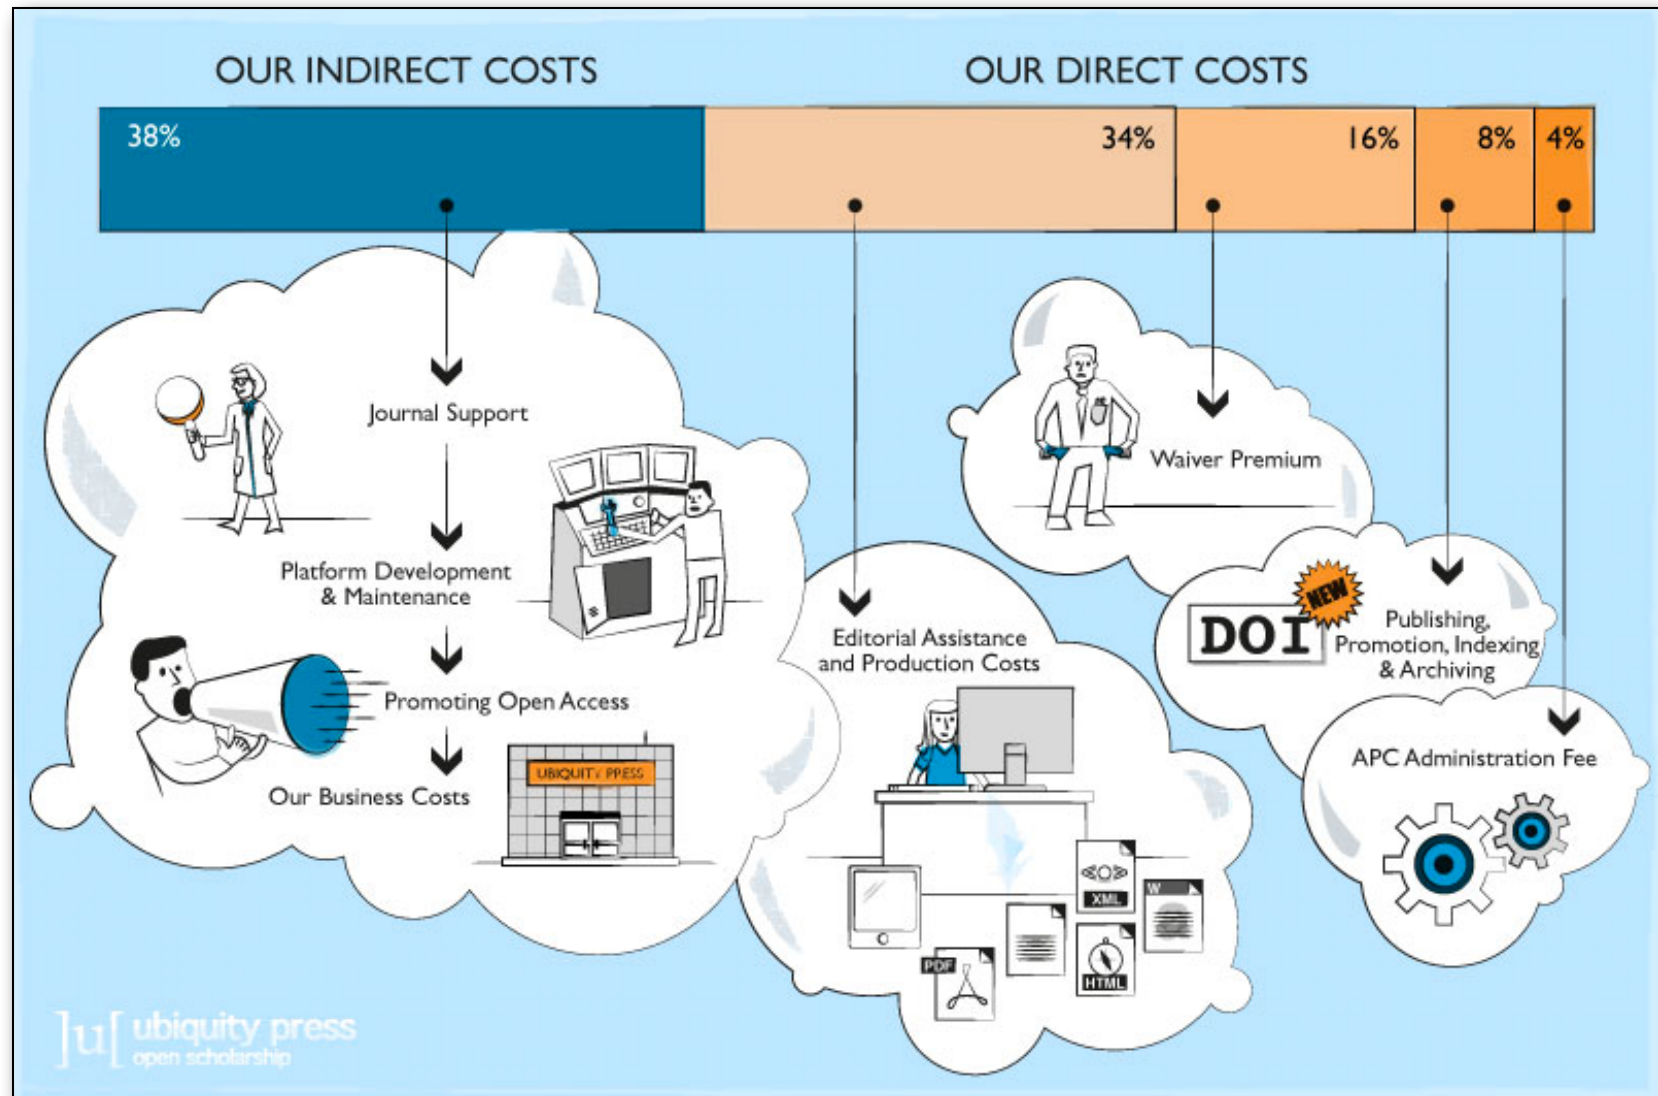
OUR INDIRECT COSTS

OUR DIRECT COSTS

38%

34%

16%

8%

4%

Journal Support

Platform Development & Maintenance

Promoting Open Access

Our Business Costs

UBIQUITY PRESS

Editorial Assistance and Production Costs

Waiver Premium

NEW

DOI

Publishing, Promotion, Indexing & Archiving

APC Administration Fee

XML

W

PDF

HTML

]u[ ubiquity press
open scholarship